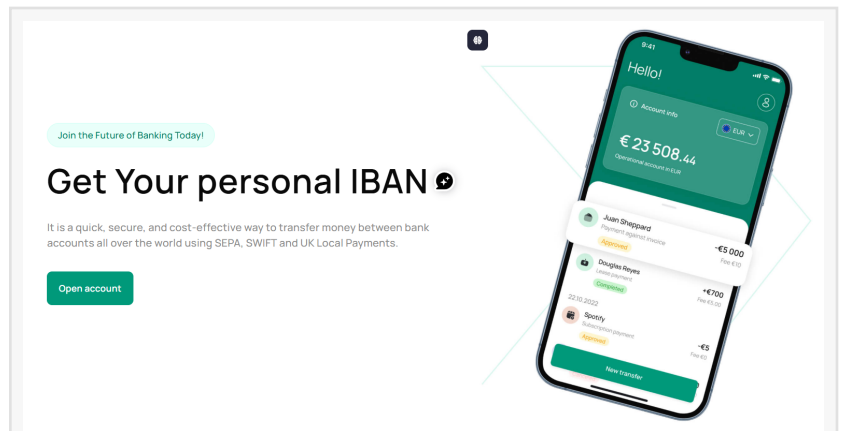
Join the Future of Banking Today!

Get Your personal IBAN

It is a quick, secure, and cost-effective way to transfer money between bank accounts all over the world using SEPA, SWIFT and UK Local Payments.

Open account

9:41

Hello!

Account info

EUR

€ 23 508.44

Operational account in EUR

Juan Sheppard
Payment against invoice
Approved
-€5 000
Fee €10

Douglas Reyes
Lease payment
Completed
+€700
Fee €5.00

22.10.2022

Spotify
Subscription payment
Approved
-€5
Fee €0

New transfer